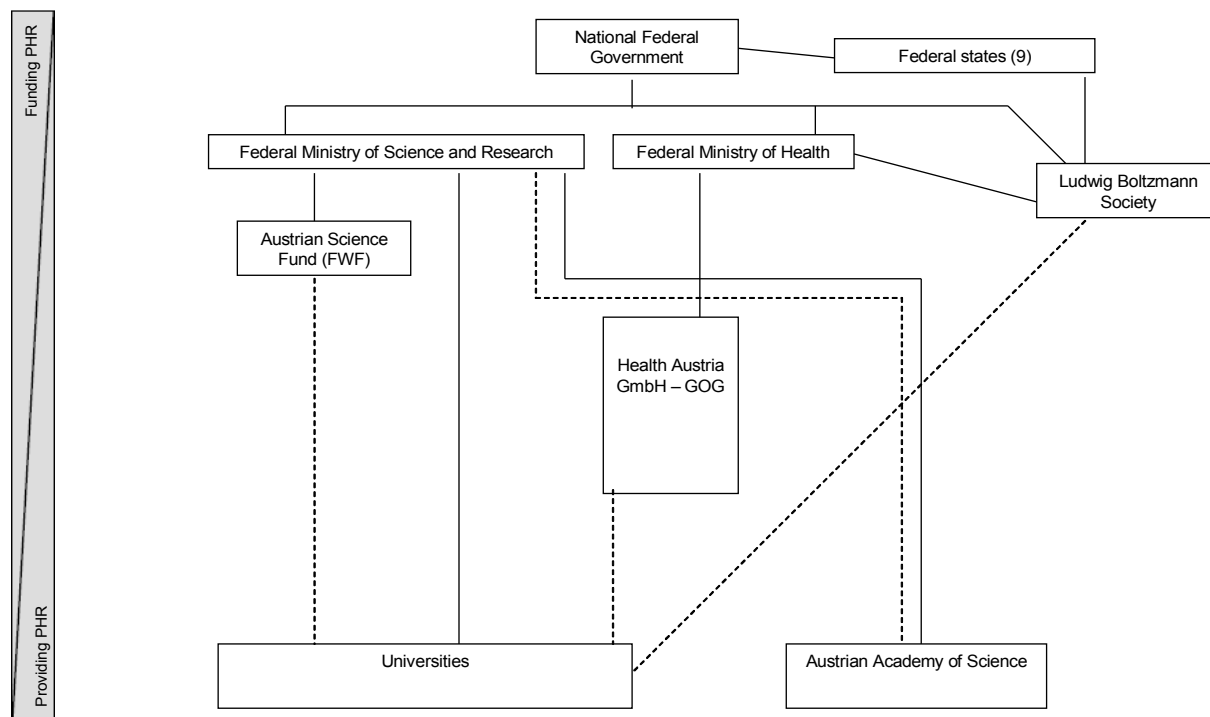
Funding PHR

Providing PHR

National Federal Government

Federal states (9)

Federal Ministry of Science and Research

Federal Ministry of Health

Ludwig Boltzmann Society

Austrian Science Fund (FWF)

Health Austria GmbH – GOG

Universities

Austrian Academy of Science